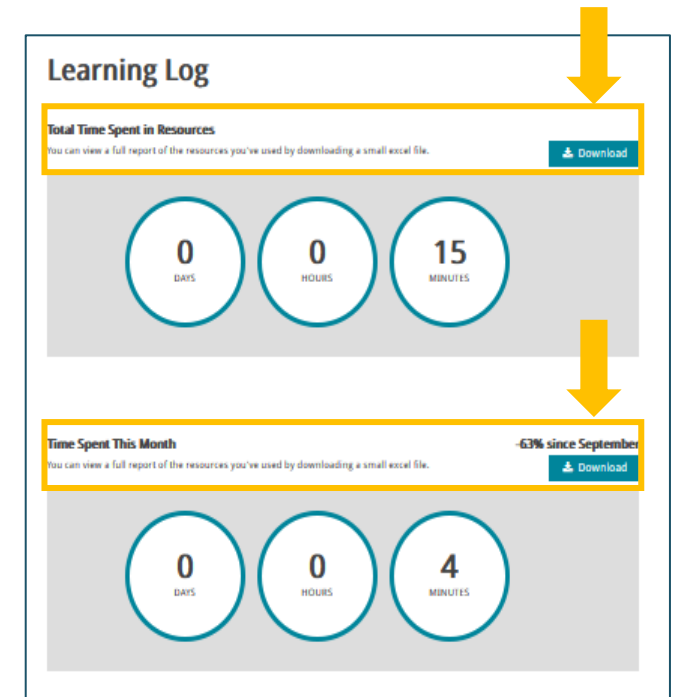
Learning Log

Total Time Spent in Resources

You can view a full report of the resources you've used by downloading a small excel file.

Download

0
DAYS

0
HOURS

15
MINUTES

Time Spent This Month

-63% since September

You can view a full report of the resources you've used by downloading a small excel file.

Download

0
DAYS

0
HOURS

4
MINUTES